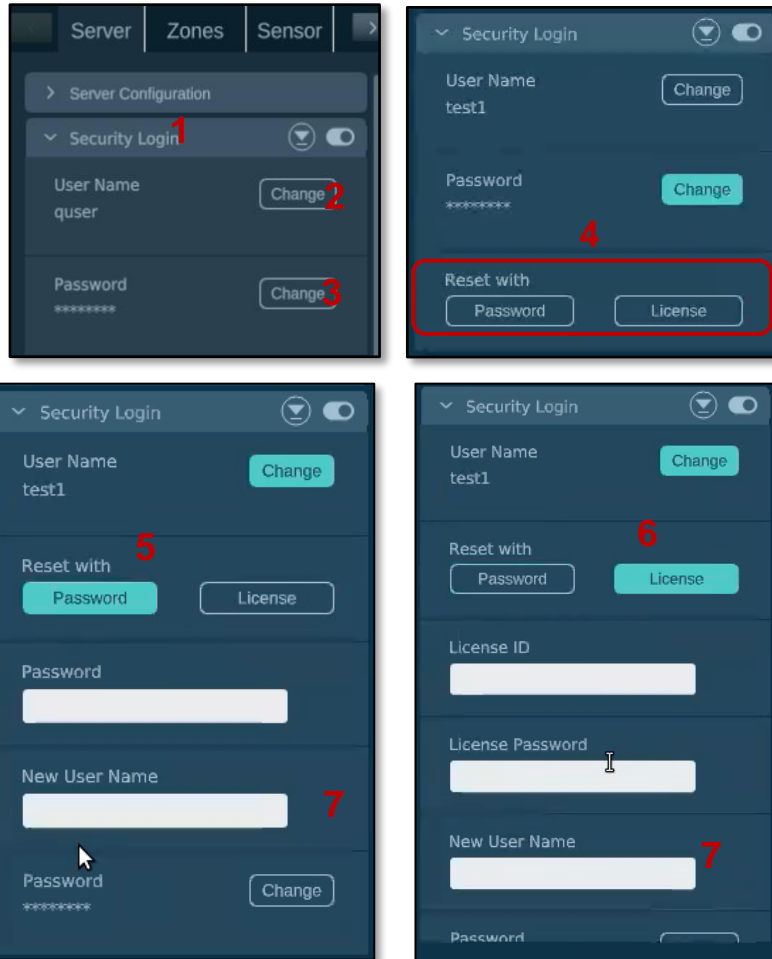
Server | Zones | Sensor

> Server Configuration

Security Login 1

User Name
quser
Change 2

Password
********
Change 3

Security Login

User Name
test1
Change

Password
********
Change

4

Reset with
Password
License

Security Login

User Name
test1
Change

5

Reset with
Password
License

Password

New User Name

7

Password
********
Change

Security Login

User Name
test1
Change

6

Reset with
Password
License

License ID

License Password

New User Name

7

Password